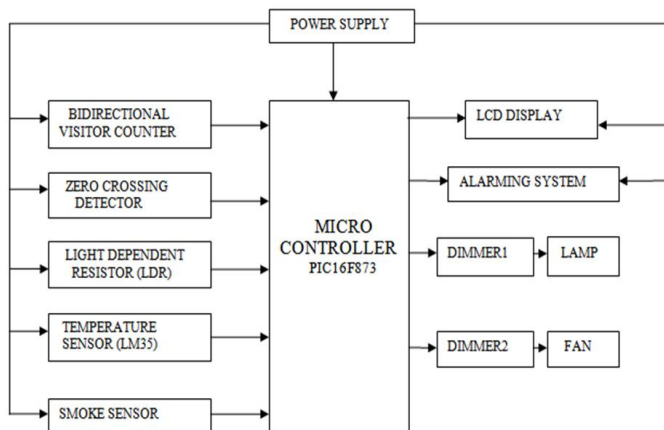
POWER SUPPLY

BIDIRECTIONAL VISITOR COUNTER

ZERO CROSSING DETECTOR

LIGHT DEPENDENT RESISTOR (LDR)

TEMPERATURE SENSOR (LM35)

SMOKE SENSOR

MICRO CONTROLLER PIC16F873

LCD DISPLAY

ALARMING SYSTEM

DIMMER1

LAMP

DIMMER2

FAN